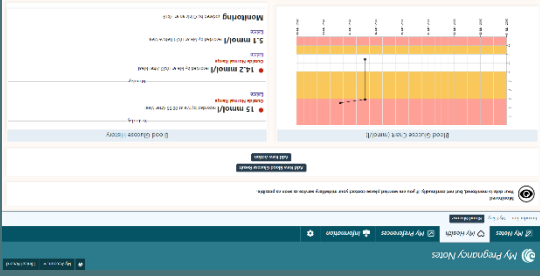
My Pregnancy Notes

My Notes
My Health
My Preferences
Information

Your data is monitored, but not continually. If you are worried please contact your midwifery service as soon as possible.

Add New Blood Glucose Result
Add New Action

Blood Glucose Chart (mmol/l)

Blood Glucose History

15 mmol/l
Outside Normal Range

14.2 mmol/l
Outside Normal Range

5.1 mmol/l

Monitoring